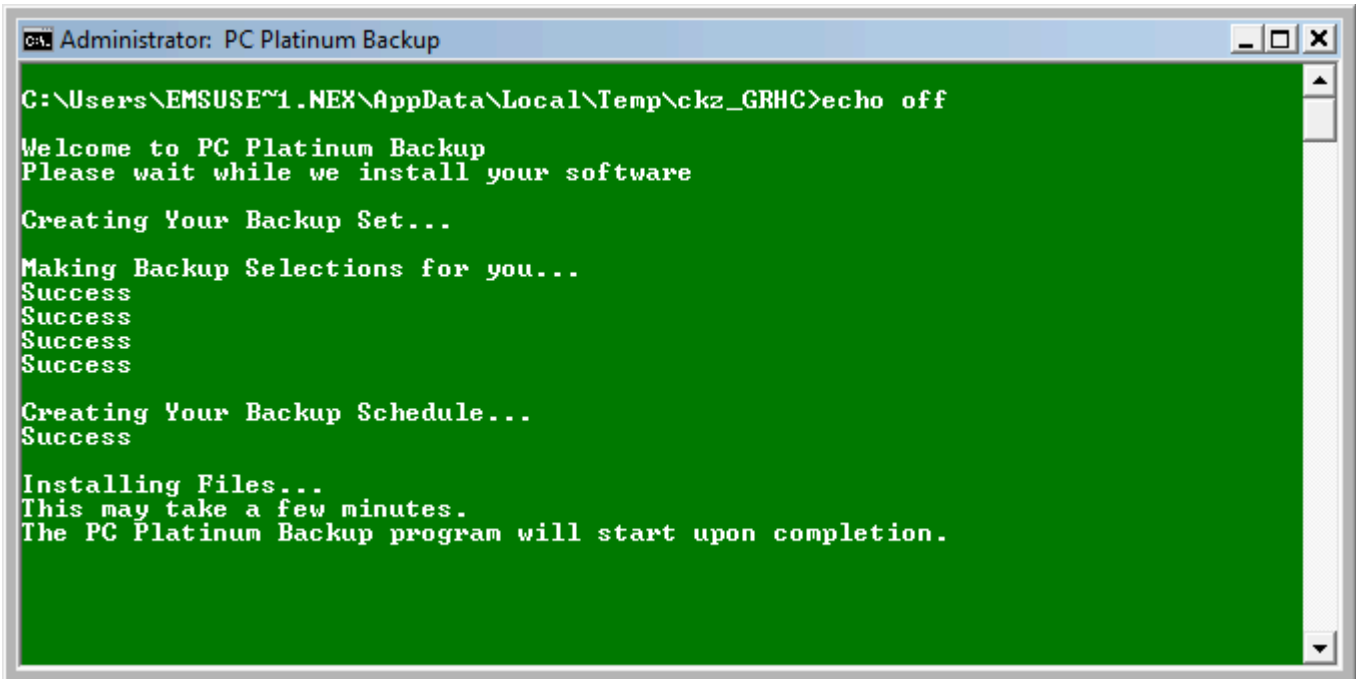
Administrator: PC Platinum Backup

C:\Users\EMSUSE~1.NEX\AppData\Local\Temp\ckz_GRHC>echo off

Welcome to PC Platinum Backup
Please wait while we install your software

Creating Your Backup Set...

Making Backup Selections for you...
Success
Success
Success
Success

Creating Your Backup Schedule...
Success

Installing Files...
This may take a few minutes.
The PC Platinum Backup program will start upon completion.